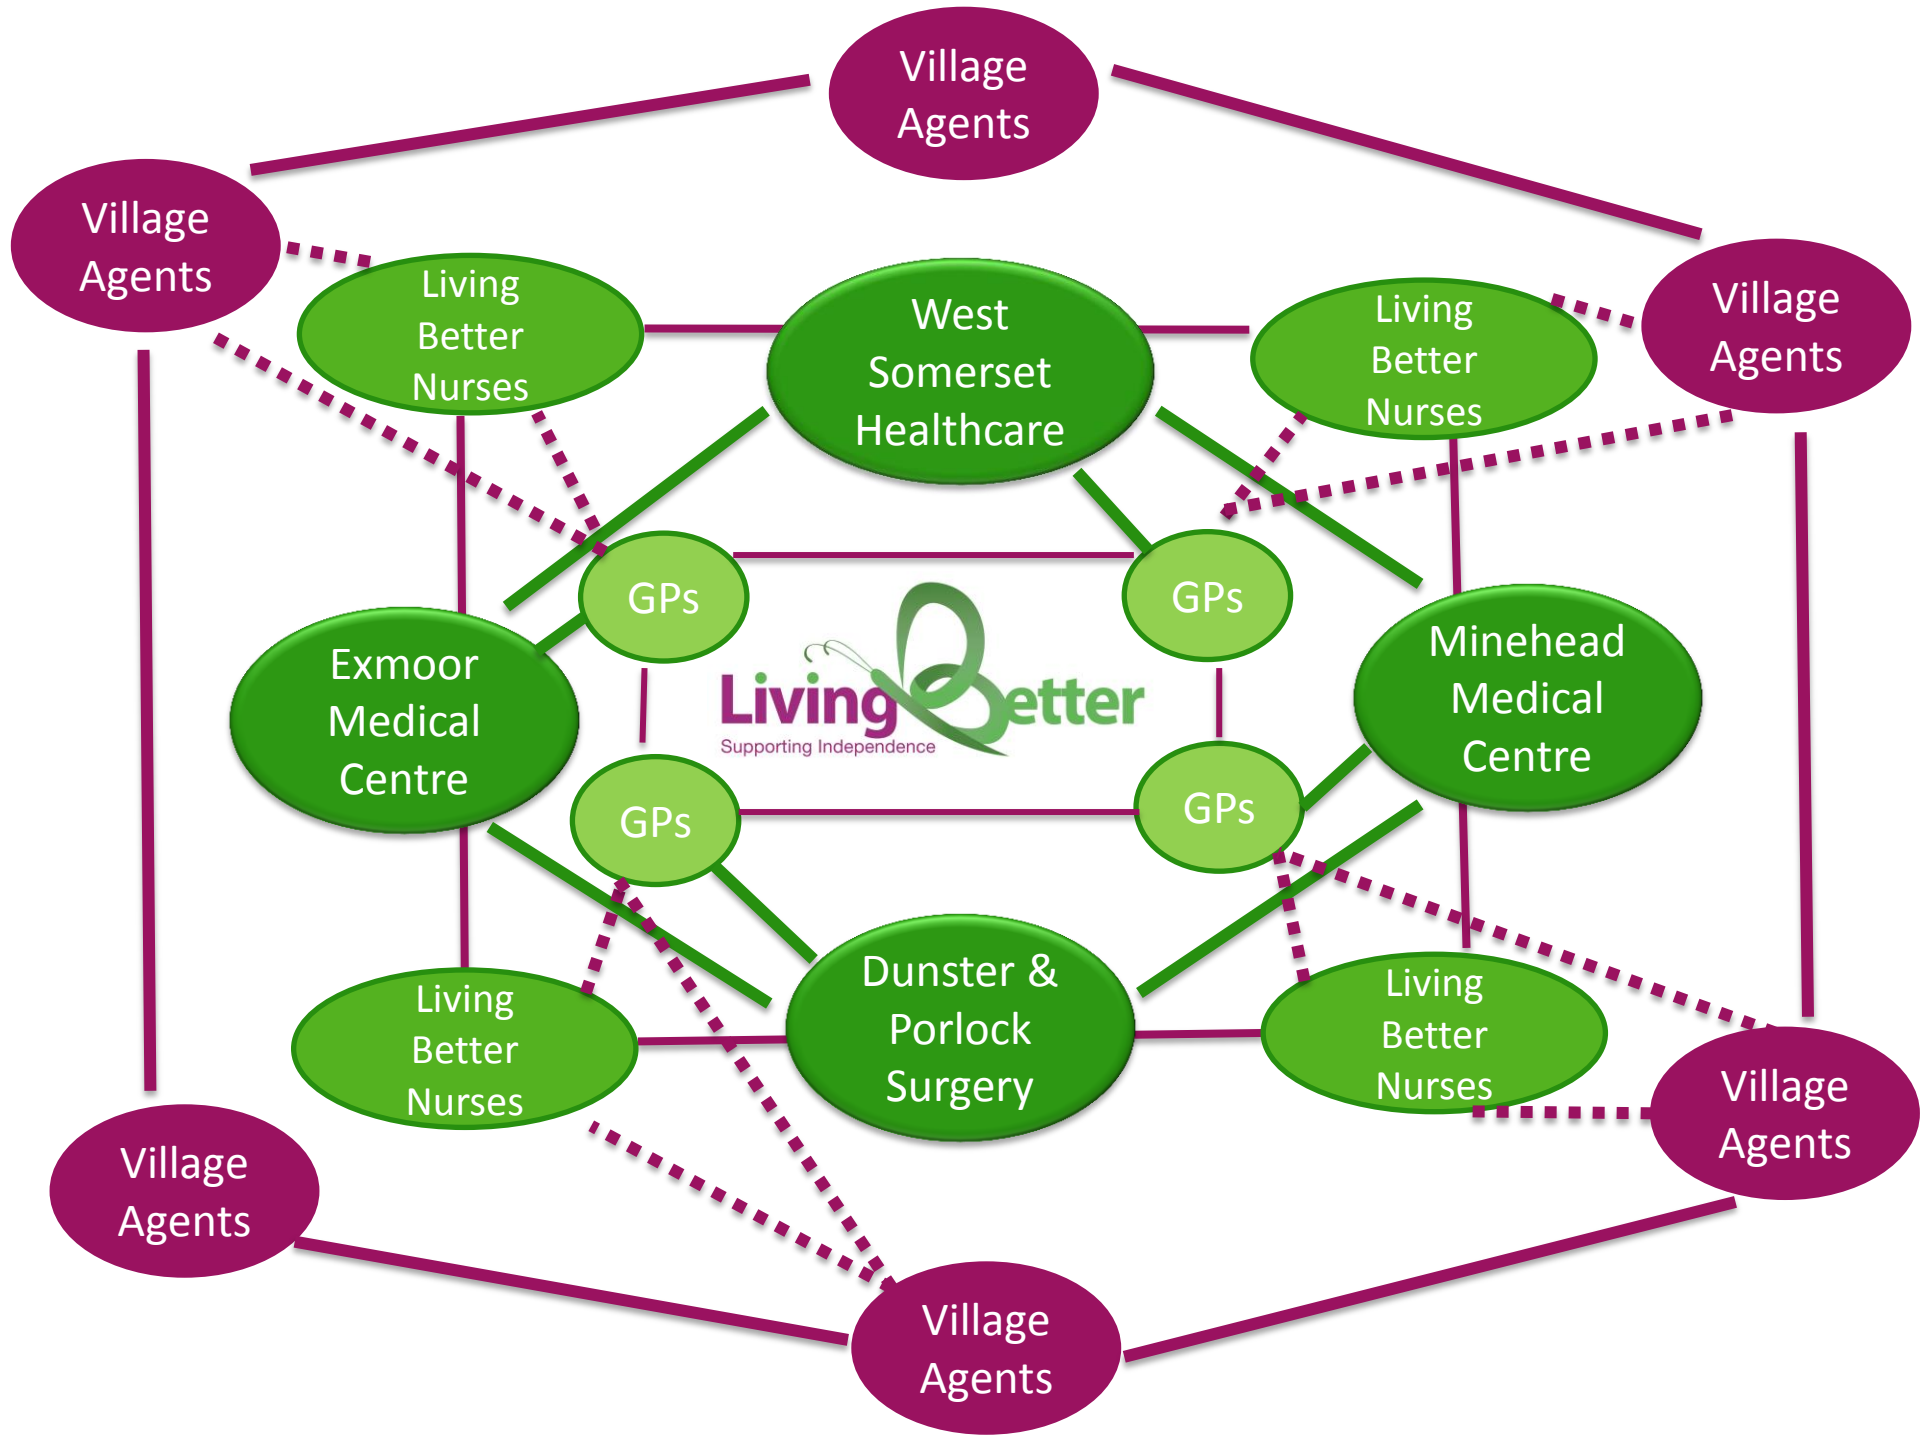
Village Agents

Village Agents

Living Better Nurses

West Somerset Healthcare

Living Better Nurses

Village Agents

GPs

GPs

Exmoor Medical Centre

Living Better
Supporting Independence

Minehead Medical Centre

GPs

GPs

Living Better Nurses

Dunster & Porlock Surgery

Living Better Nurses

Village Agents

Village Agents

Village Agents